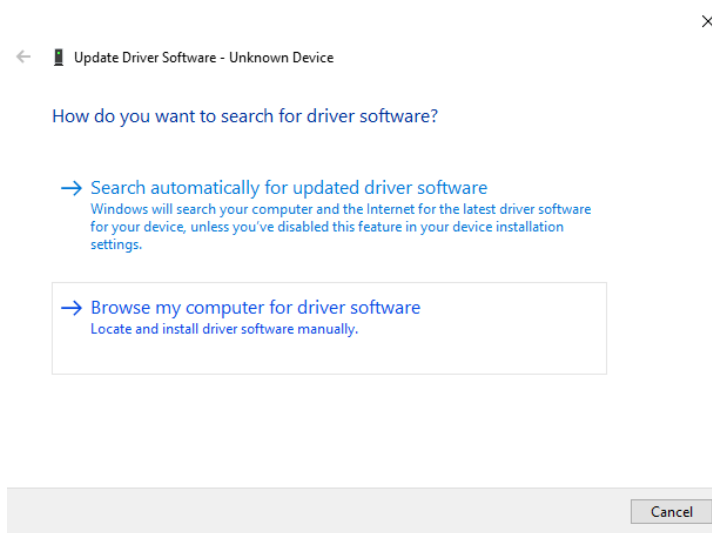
×

← Update Driver Software - Unknown Device

How do you want to search for driver software?

→ Search automatically for updated driver software
Windows will search your computer and the Internet for the latest driver software for your device, unless you've disabled this feature in your device installation settings.

→ Browse my computer for driver software
Locate and install driver software manually.

Cancel